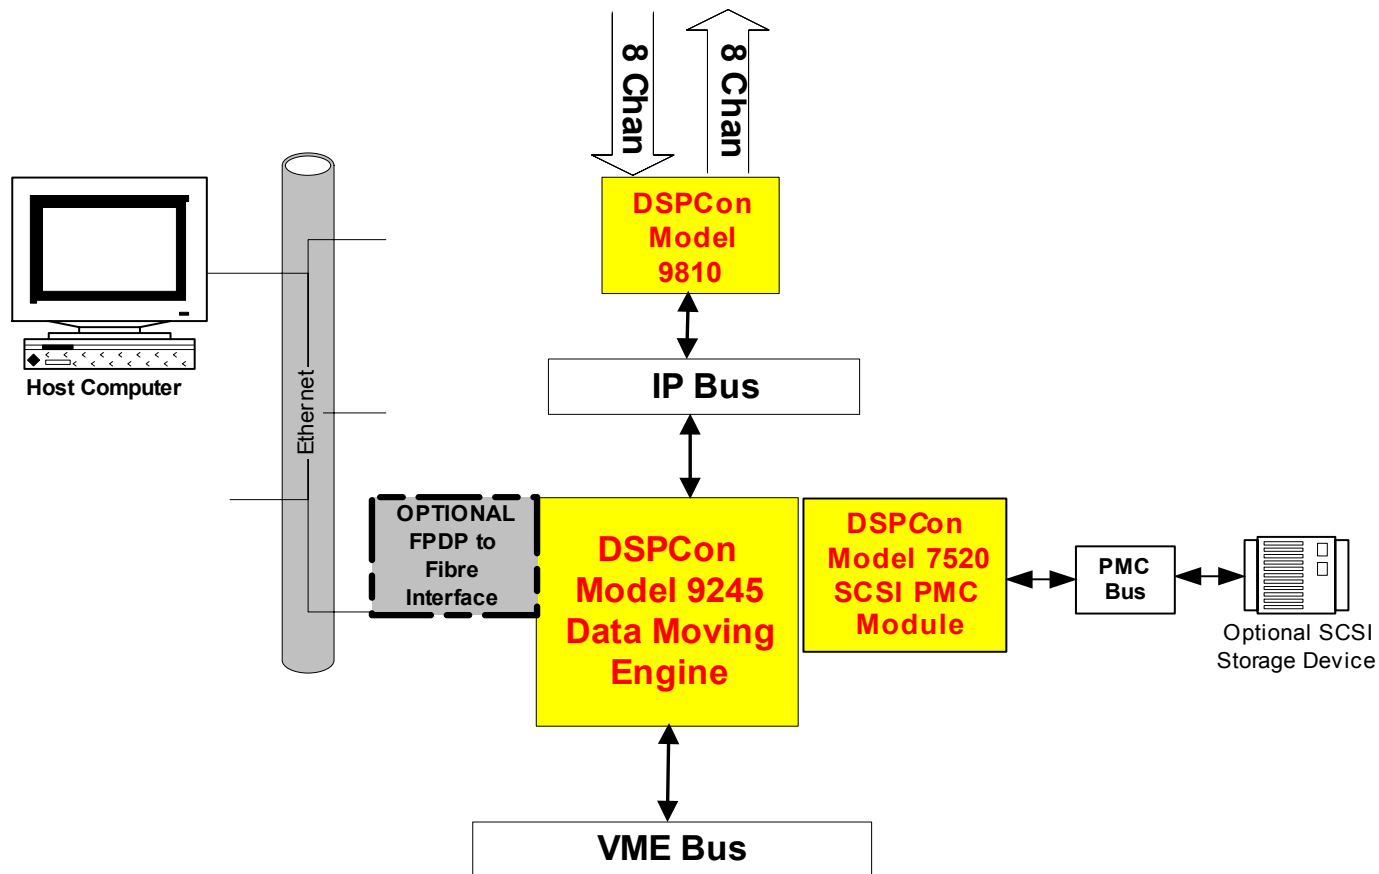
8 Chan

8 Chan

DSPCon Model 9810

IP Bus

Host Computer

Ethernet

OPTIONAL FPDP to Fibre Interface

DSPCon Model 9245 Data Moving Engine

DSPCon Model 7520 SCSI PMC Module

PMC Bus

Optional SCSI Storage Device

VME Bus